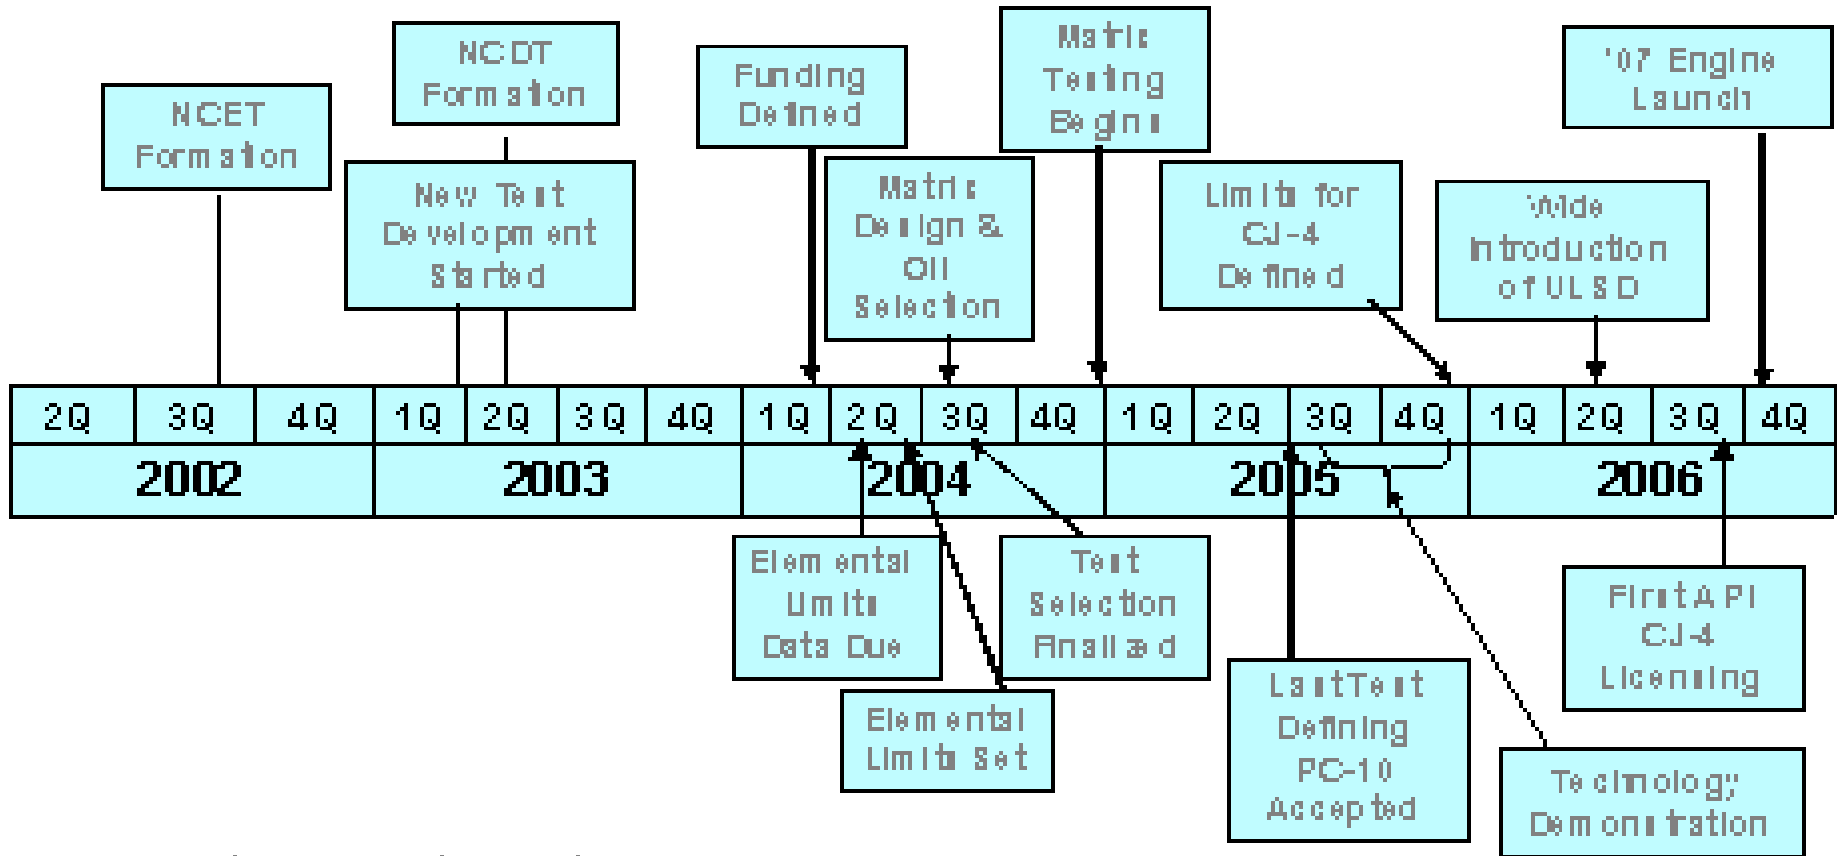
NCET Formation

NCDT Formation

New Test Development Started

Funding Defined

Matrix Design & Oil Selection

Matrix Testing Begins

Limits for CJ-4 Defined

Wide Introduction of ULSD

'07 Engine Launch

| 2Q | 3Q | 4Q | 1Q | 2Q | 3Q | 4Q | 1Q | 2Q | 3Q | 4Q | 1Q | 2Q | 3Q | 4Q | 1Q | 2Q | 3Q | 4Q |
|---|---|---|---|---|---|---|---|---|---|---|---|---|---|---|---|---|---|---|
| 2002 | | | 2003 | | | | 2004 | | | | 2005 | | | | 2006 | | | |

Elemental Limits Data Due

Elemental Limits Set

Test Selection Finalized

Last Test Defining PC-10 Accepted

Technology Demonstration

First API CJ-4 Licensing